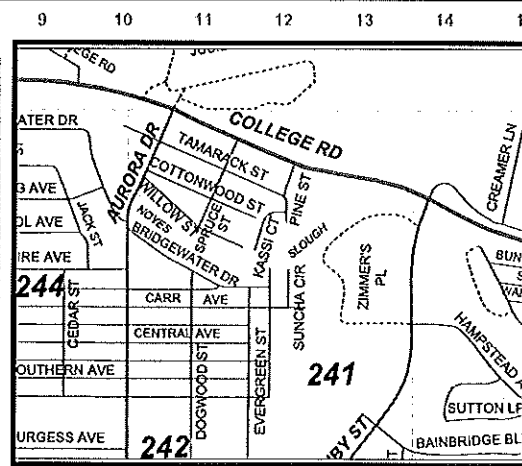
9 10 11 12 13 14 1

GE RD

JOU

ATER DR

COLLEGE RD

TAMARACK ST

CREAMER LN

G AVE

COTTONWOOD ST

PINE ST

OL AVE

JACK ST

AURORA DR

WILLOW ST

NOYES SLOUGH

SPRUCE ST

KASSI CT

IRE AVE

BRIDGEWATER DR

BUN

244

CEDAR ST

CARR AVE

SUNCHA CIR

ZIMMER'S PL

CENTRAL AVE

HAMPSTEAD

OUTHERN AVE

DOGWOOD ST

EVERGREEN ST

241

SUTTON LP

URGESS AVE

242

BY ST

BAINBRIDGE BL